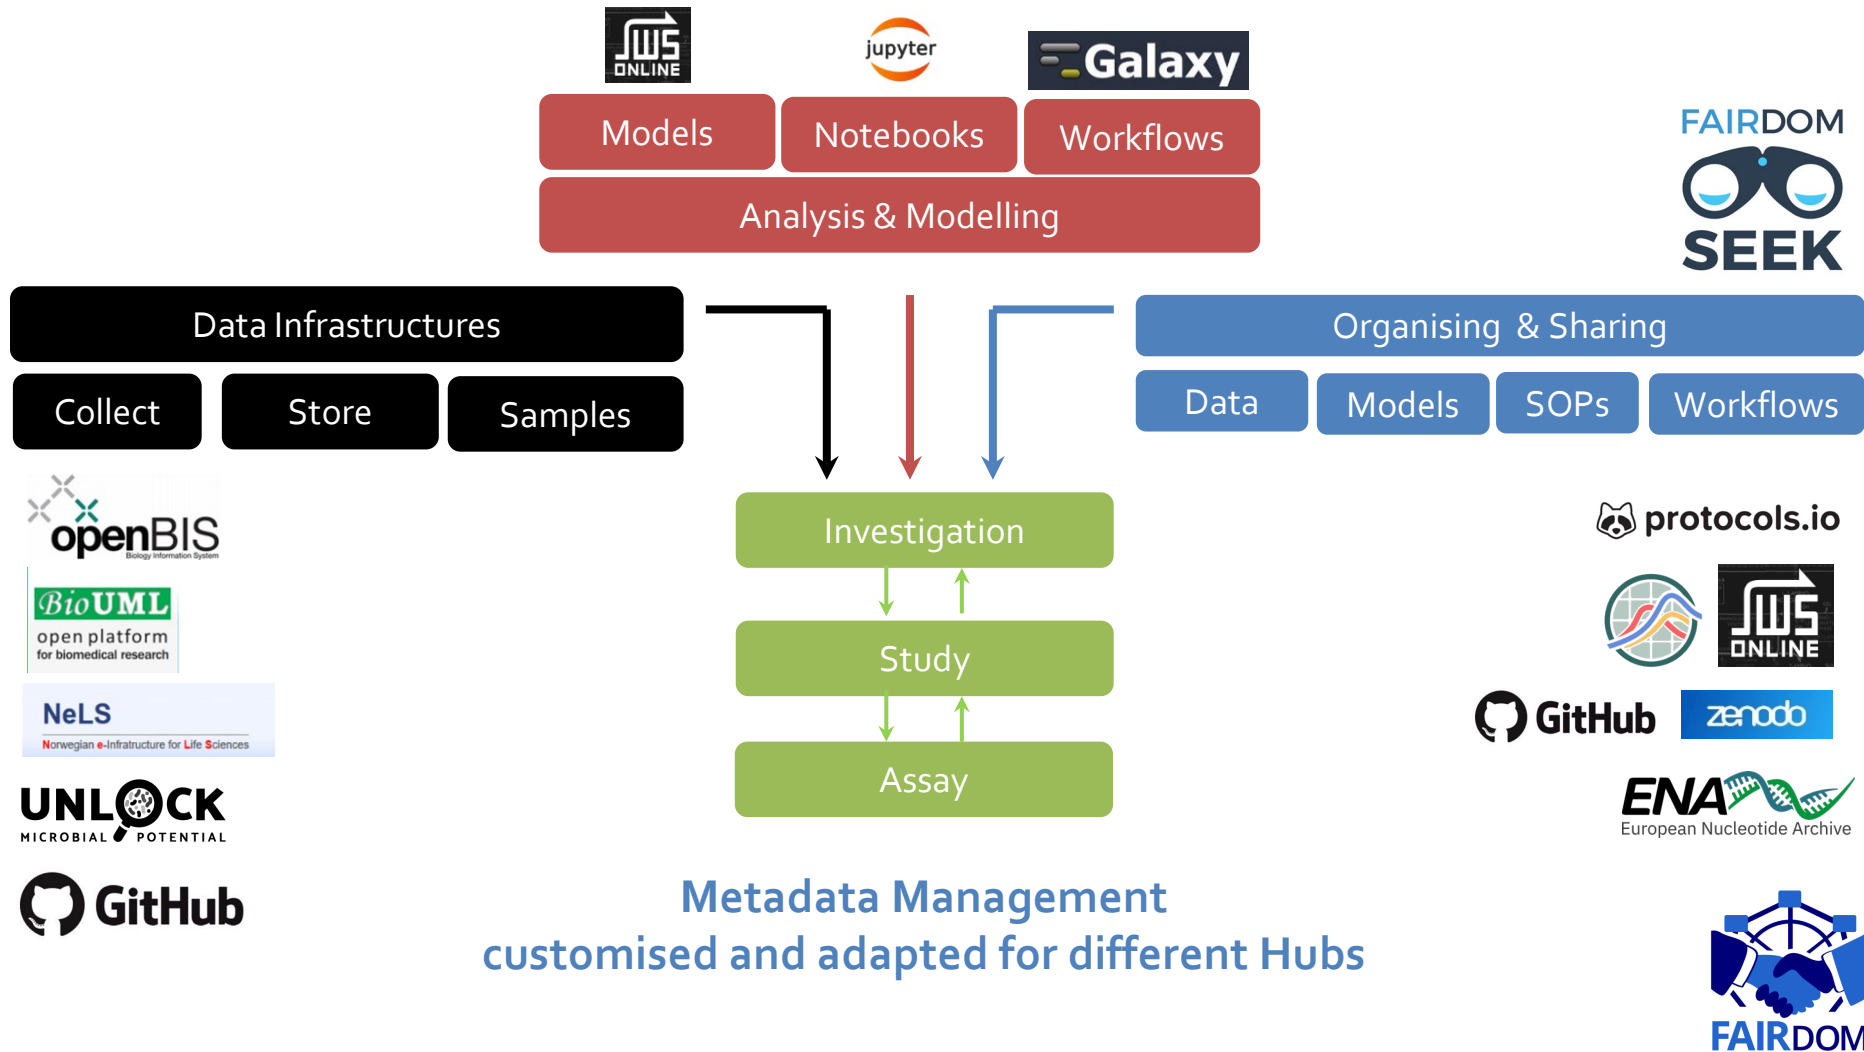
JWS ONLINE

jupyter

Galaxy

Models

Notebooks

Workflows

Analysis & Modelling

FAIRDOM SEEK

Data Infrastructures

Collect

Store

Samples

Organising & Sharing

Data

Models

SOPs

Workflows

openBIS Biology Information System

BioUML open platform for biomedical research

NeLS Norwegian e-Infratructure for Life Sciences

UNLOCK MICROBIAL POTENTIAL

GitHub

Investigation

Study

Assay

protocols.io

JWS ONLINE

GitHub

zenodo

ENA European Nucleotide Archive

Metadata Management
customised and adapted for different Hubs

FAIRDOM